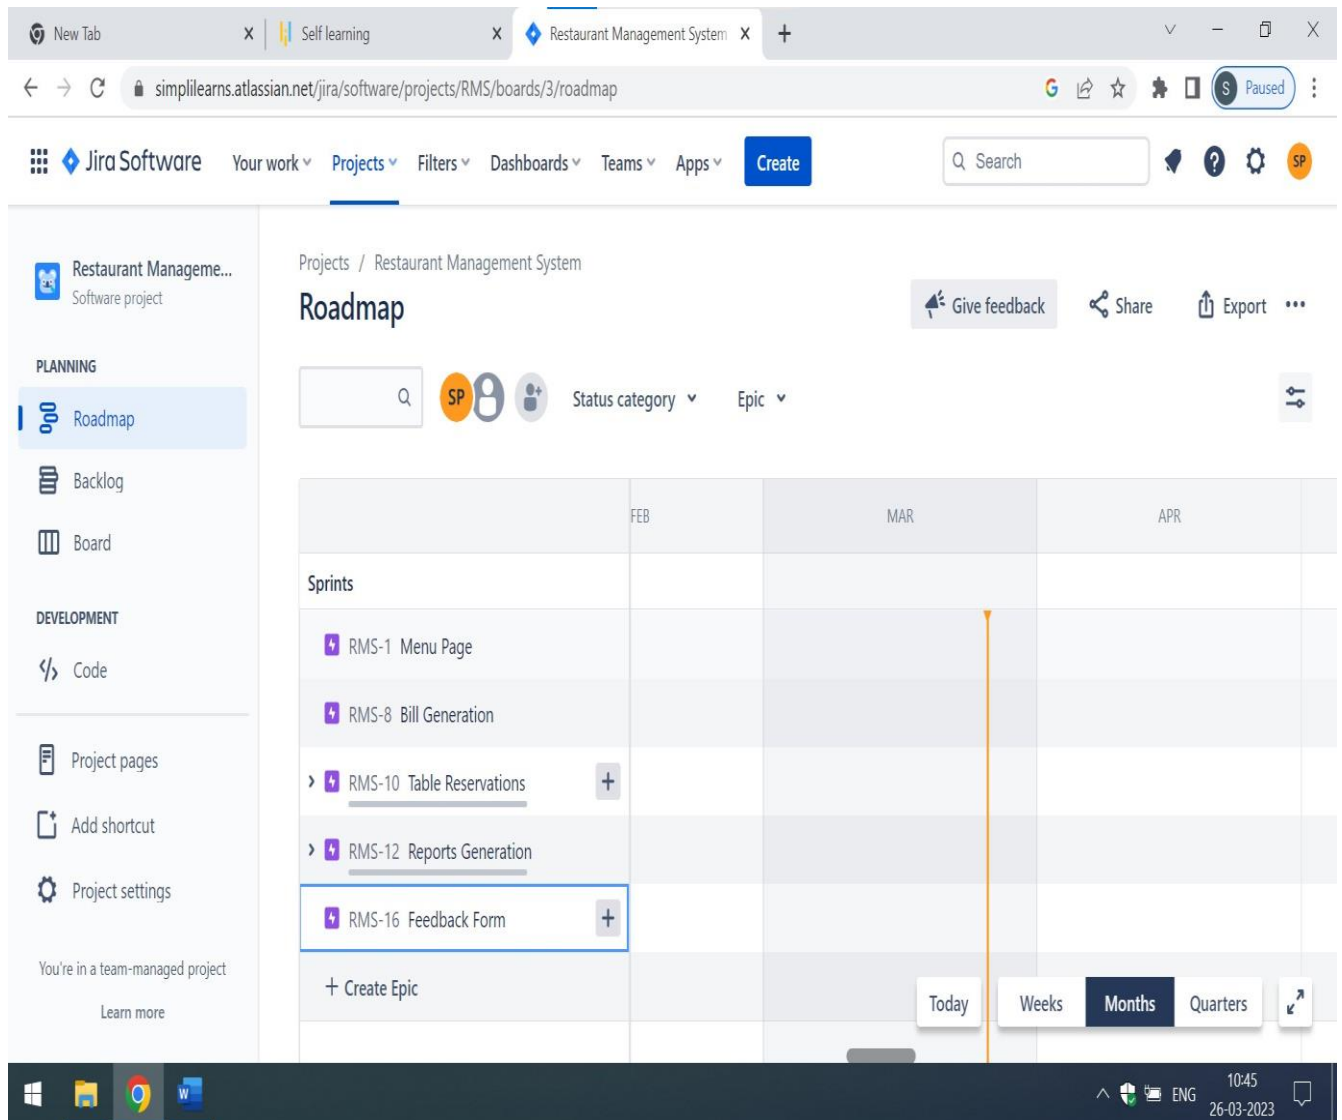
New Tab X | Self learning X | Restaurant Management System X +

simplilearns.atlassian.net/jira/software/projects/RMS/boards/3/roadmap

S Paused

Jira Software Your work Projects Filters Dashboards Teams Apps Create

Search

SP

Restaurant Manageme...
Software project

PLANNING

Roadmap

Backlog

Board

DEVELOPMENT

Code

Project pages

Add shortcut

Project settings

You're in a team-managed project

Learn more

Projects / Restaurant Management System

Roadmap

Give feedback Share Export •••

SP

Status category Epic

| | FEB | MAR | APR |
|---|---|---|---|
| Sprints | | | |
| RMS-1 Menu Page | | | |
| RMS-8 Bill Generation | | | |
| RMS-10 Table Reservations | | | |
| RMS-12 Reports Generation | | | |
| RMS-16 Feedback Form | | | |
| + Create Epic | | | |

Today Weeks Months Quarters

ENG 10:45 26-03-2023